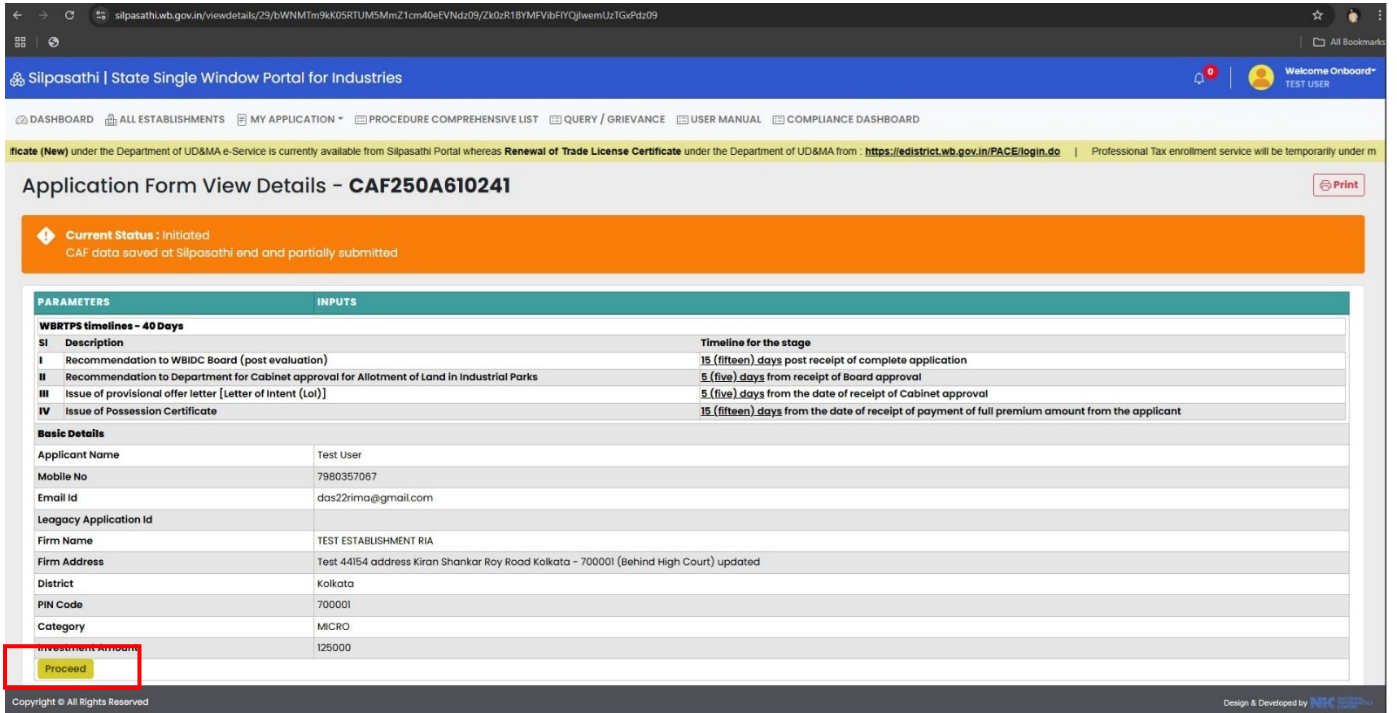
silpasathi.wb.gov.in/viewdetails/29/bWNMTm9kK05RTUM5MmZ1cm40eEVNdz09/Zk0zR18YMFVibFlYQjlwemUzTGxPdz09

All Bookmarks

Silpasathi | State Single Window Portal for Industries

0

Welcome Onboard
TEST USER

DASHBOARD ALL ESTABLISHMENTS MY APPLICATION PROCEDURE COMPREHENSIVE LIST QUERY / GRIEVANCE USER MANUAL COMPLIANCE DASHBOARD

ficate (New) under the Department of UD&MA e-Service is currently available from Silpasathi Portal whereas Renewal of Trade License Certificate under the Department of UD&MA from : https://edistrict.wb.gov.in/PACE/login.do | Professional Tax enrollment service will be temporarily under m

Application Form View Details - CAF250A610241

Print

Current Status : Initiated
CAF data saved at Silpasathi end and partially submitted

| PARAMETERS | INPUTS |
|---|---|
| WBRTPS timelines - 40 Days | |

| Sl | Description | Timeline for the stage |
|---|---|---|
| I | Recommendation to WBIDC Board (post evaluation) | 15 (fifteen) days post receipt of complete application |
| II | Recommendation to Department for Cabinet approval for Allotment of Land in Industrial Parks | 5 (five) days from receipt of Board approval |
| III | Issue of provisional offer letter [Letter of Intent (LoI)] | 5 (five) days from the date of receipt of Cabinet approval |
| IV | Issue of Possession Certificate | 15 (fifteen) days from the date of receipt of payment of full premium amount from the applicant |

| Basic Details | |
|---|---|
| Applicant Name | Test User |
| Mobile No | 7980357067 |
| Email Id | das22rima@gmail.com |
| Leagacy Application Id | |
| Firm Name | TEST ESTABLISHMENT RIA |
| Firm Address | Test 44154 address Kiran Shankar Roy Road Kolkata - 700001 (Behind High Court) updated |
| District | Kolkata |
| PIN Code | 700001 |
| Category | MICRO |
| Investment Amount | 125000 |

Proceed

Copyright © All Rights Reserved

Design & Developed by NIC